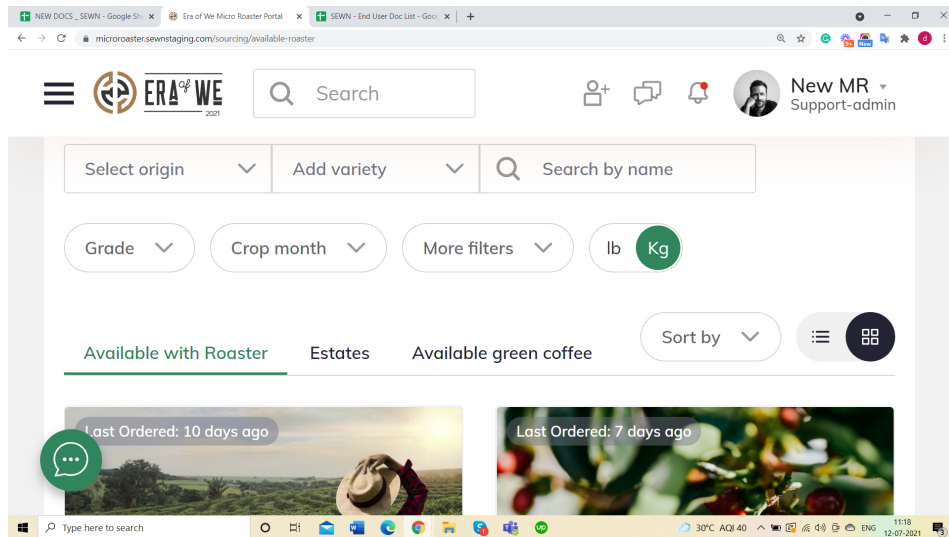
NEW DOCS _ SEWN - Google Sh ×
Era of We Micro Roaster Portal ×
SEWN - End User Doc List - Goo ×
+

microroaster.sewnstaging.com/sourcing/available-roaster

ERA of WE 2021

Search

New MR
Support-admin

Select origin
Add variety
Search by name

Grade
Crop month
More filters
lb
Kg

Sort by

Available with Roaster
Estates
Available green coffee

Last Ordered: 10 days ago
Last Ordered: 7 days ago

Type here to search
30°C AQI 40
ENG
11:18
12-07-2021